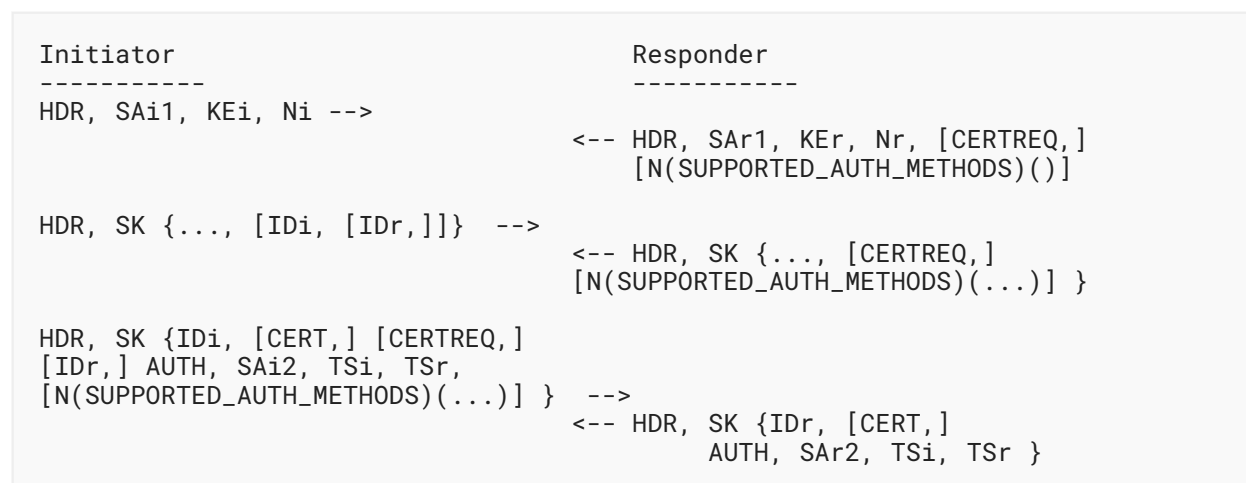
Initiator                                    Responder
-----------                                  -----------
HDR, SAi1, KEi, Ni -->
                                        <-- HDR, SAr1, KEr, Nr, [CERTREQ,]
                                            [N(SUPPORTED_AUTH_METHODS)()]

HDR, SK {..., [IDi, [IDr,]]}  -->
                                        <-- HDR, SK {..., [CERTREQ,]
                                        [N(SUPPORTED_AUTH_METHODS)(...)] }

HDR, SK {IDi, [CERT,] [CERTREQ,]
[IDr,] AUTH, SAi2, TSi, TSr,
[N(SUPPORTED_AUTH_METHODS)(...)] }  -->
                                        <-- HDR, SK {IDr, [CERT,]
                                                 AUTH, SAr2, TSi, TSr }